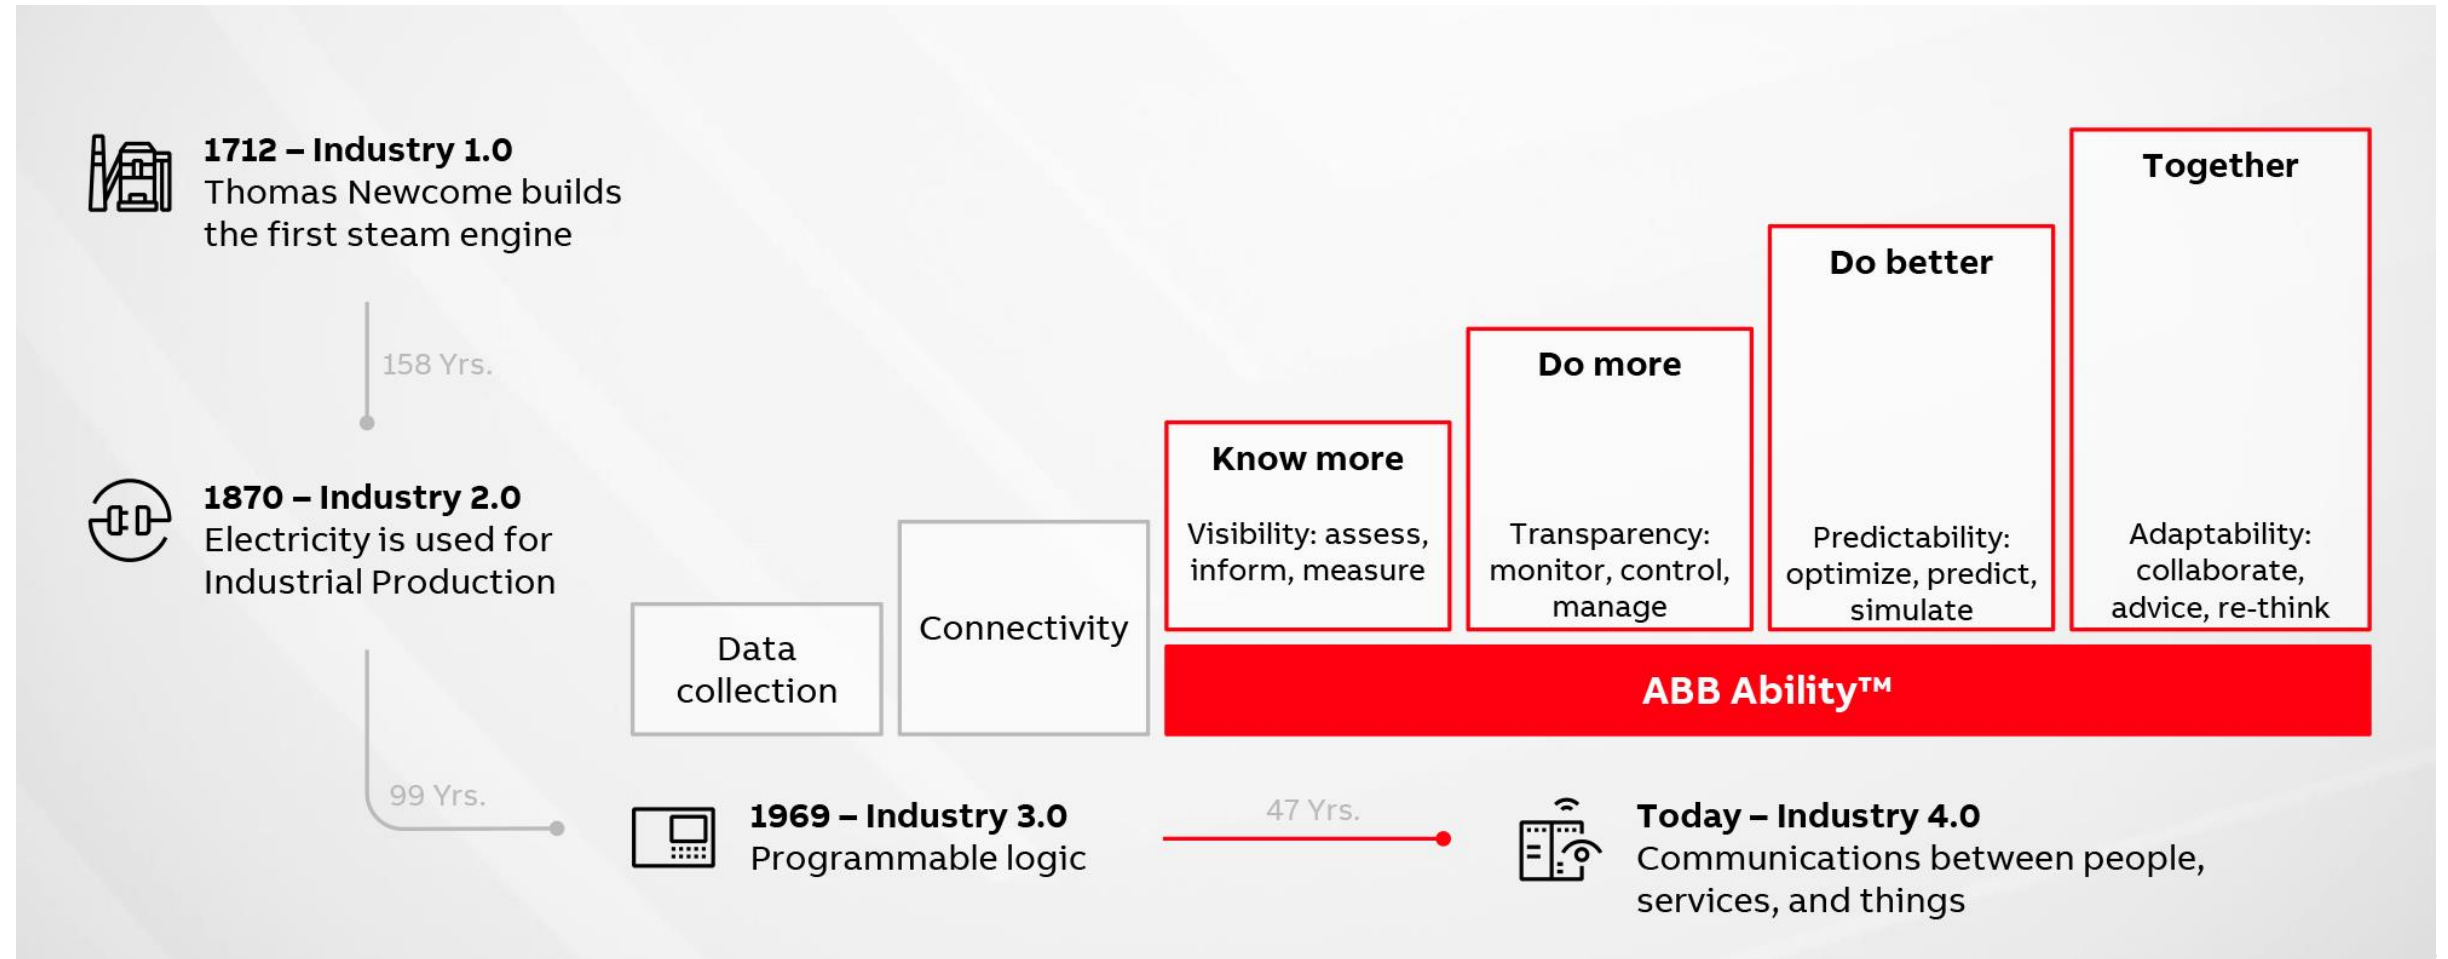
1712 – Industry 1.0
Thomas Newcome builds the first steam engine

158 Yrs.

1870 – Industry 2.0
Electricity is used for Industrial Production

99 Yrs.

Data collection

Connectivity

Know more

Visibility: assess, inform, measure

Do more

Transparency: monitor, control, manage

Do better

Predictability: optimize, predict, simulate

Together

Adaptability: collaborate, advice, re-think

ABB Ability™

1969 – Industry 3.0
Programmable logic

47 Yrs.

Today – Industry 4.0
Communications between people, services, and things